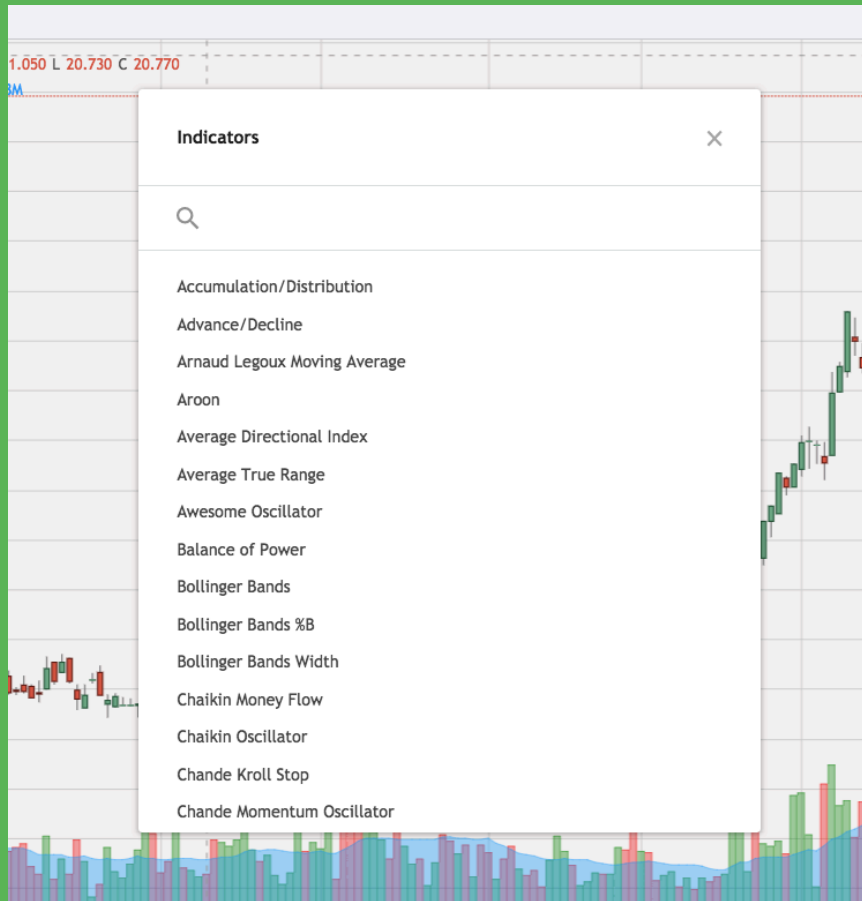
1.050 L 20.730 C 20.770
3M

Indicators

×

Accumulation/Distribution
Advance/Decline
Arnaud Legoux Moving Average
Aroon
Average Directional Index
Average True Range
Awesome Oscillator
Balance of Power
Bollinger Bands
Bollinger Bands %B
Bollinger Bands Width
Chaikin Money Flow
Chaikin Oscillator
Chande Kroll Stop
Chande Momentum Oscillator